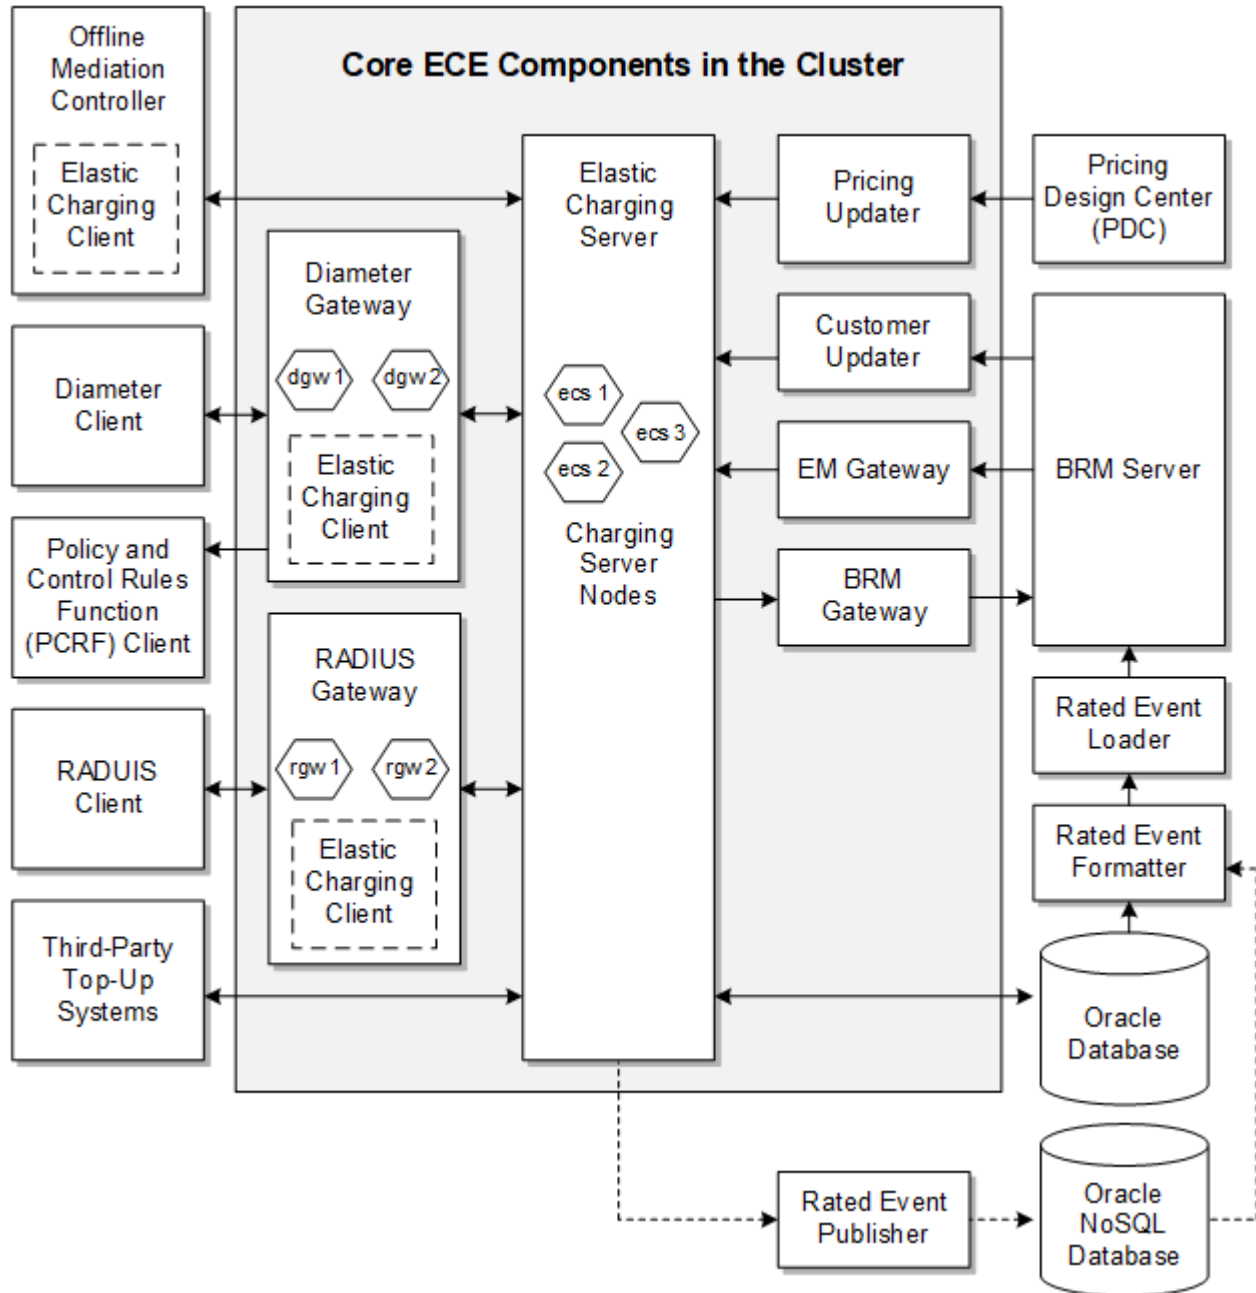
Core ECE Components in the Cluster

Offline Mediation Controller

Elastic Charging Client

Diameter Client

Policy and Control Rules Function (PCRF) Client

RADUIS Client

Third-Party Top-Up Systems

Diameter Gateway

dgw 1

dgw 2

Elastic Charging Client

RADIUS Gateway

rgw 1

rgw 2

Elastic Charging Client

Elastic Charging Server

ecs 1

ecs 3

ecs 2

Charging Server Nodes

Pricing Updater

Customer Updater

EM Gateway

BRM Gateway

Pricing Design Center (PDC)

BRM Server

Rated Event Loader

Rated Event Formatter

Oracle Database

Rated Event Publisher

Oracle NoSQL Database